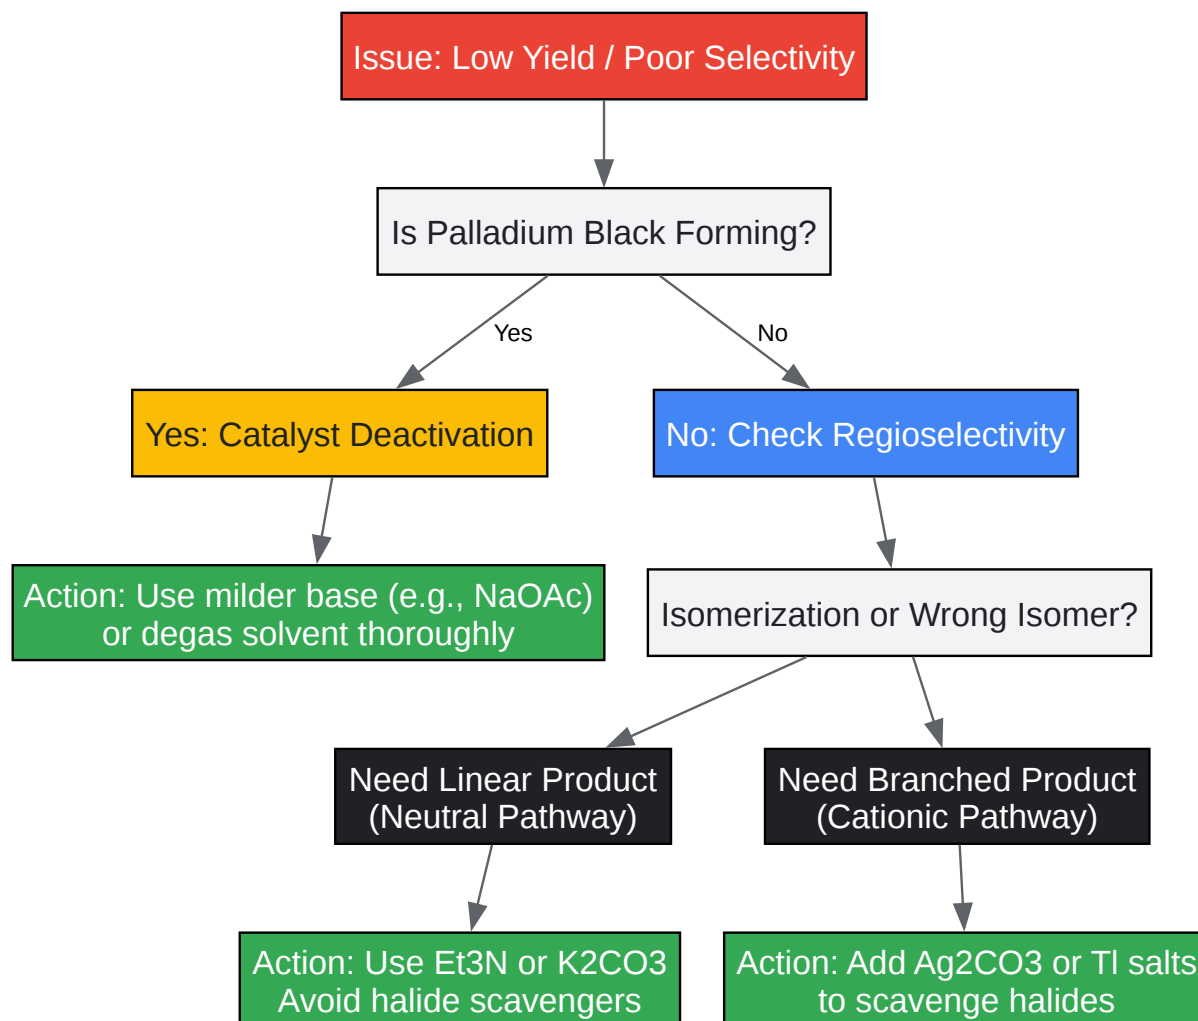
Issue: Low Yield / Poor Selectivity

Is Palladium Black Forming?

Yes

No

Yes: Catalyst Deactivation

No: Check Regioselectivity

Action: Use milder base (e.g., NaOAc) or degas solvent thoroughly

Isomerization or Wrong Isomer?

Need Linear Product (Neutral Pathway)

Need Branched Product (Cationic Pathway)

Action: Use Et3N or K2CO3 Avoid halide scavengers

Action: Add Ag2CO3 or Tl salts to scavenge halides